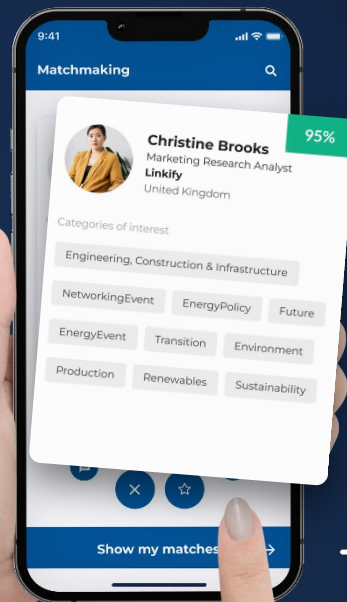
9:41

Matchmaking

95%

Christine Brooks
Marketing Research Analyst
Linkify
United Kingdom

Categories of interest

Engineering, Construction & Infrastructure

NetworkingEvent

EnergyPolicy

Future

EnergyEvent

Transition

Environment

Production

Renewables

Sustainability

Show my matches